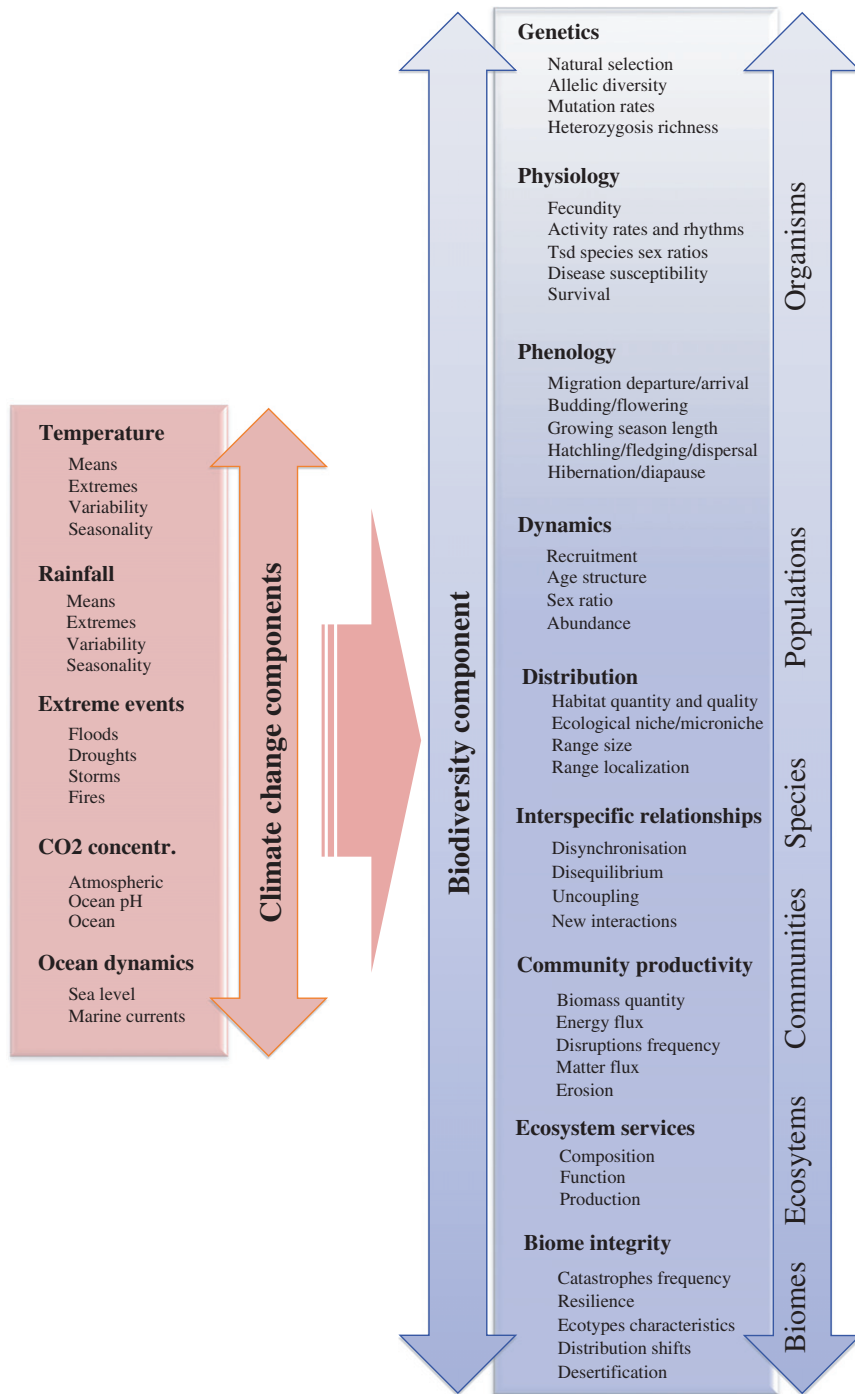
Temperature
Means
Extremes
Variability
Seasonality

Rainfall
Means
Extremes
Variability
Seasonality

Extreme events
Floods
Droughts
Storms
Fires

CO2 concentr.
Atmospheric
Ocean pH
Ocean

Ocean dynamics
Sea level
Marine currents

Climate change components

Biodiversity component

Genetics
Natural selection
Allelic diversity
Mutation rates
Heterozygosis richness

Physiology
Fecundity
Activity rates and rhythms
Tsd species sex ratios
Disease susceptibility
Survival

Phenology
Migration departure/arrival
Budding/flowering
Growing season length
Hatchling/fledging/dispersal
Hibernation/diapause

Dynamics
Recruitment
Age structure
Sex ratio
Abundance

Distribution
Habitat quantity and quality
Ecological niche/microniche
Range size
Range localization

Interspecific relationships
Disynchronisation
Disequilibrium
Uncoupling
New interactions

Community productivity
Biomass quantity
Energy flux
Disruptions frequency
Matter flux
Erosion

Ecosystem services
Composition
Function
Production

Biome integrity
Catastrophes frequency
Resilience
Ecotypes characteristics
Distribution shifts
Desertification

Organisms
Populations
Species
Communities
Ecosytems
Biomes